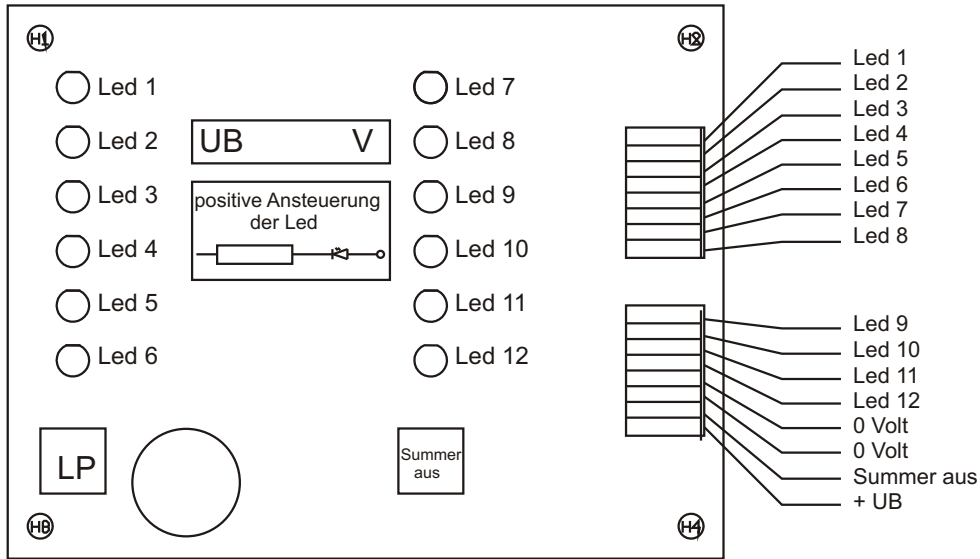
H1

H2

Led 1

Led 2

Led 3

Led 4

Led 5

Led 6

Led 7

Led 8

Led 9

Led 10

Led 11

Led 12

UB V

positive Ansteuerung der Led

LP

Summer aus

H3

H4

Led 1
Led 2
Led 3
Led 4
Led 5
Led 6
Led 7
Led 8

Led 9
Led 10
Led 11
Led 12
0 Volt
0 Volt
Summer aus
+ UB